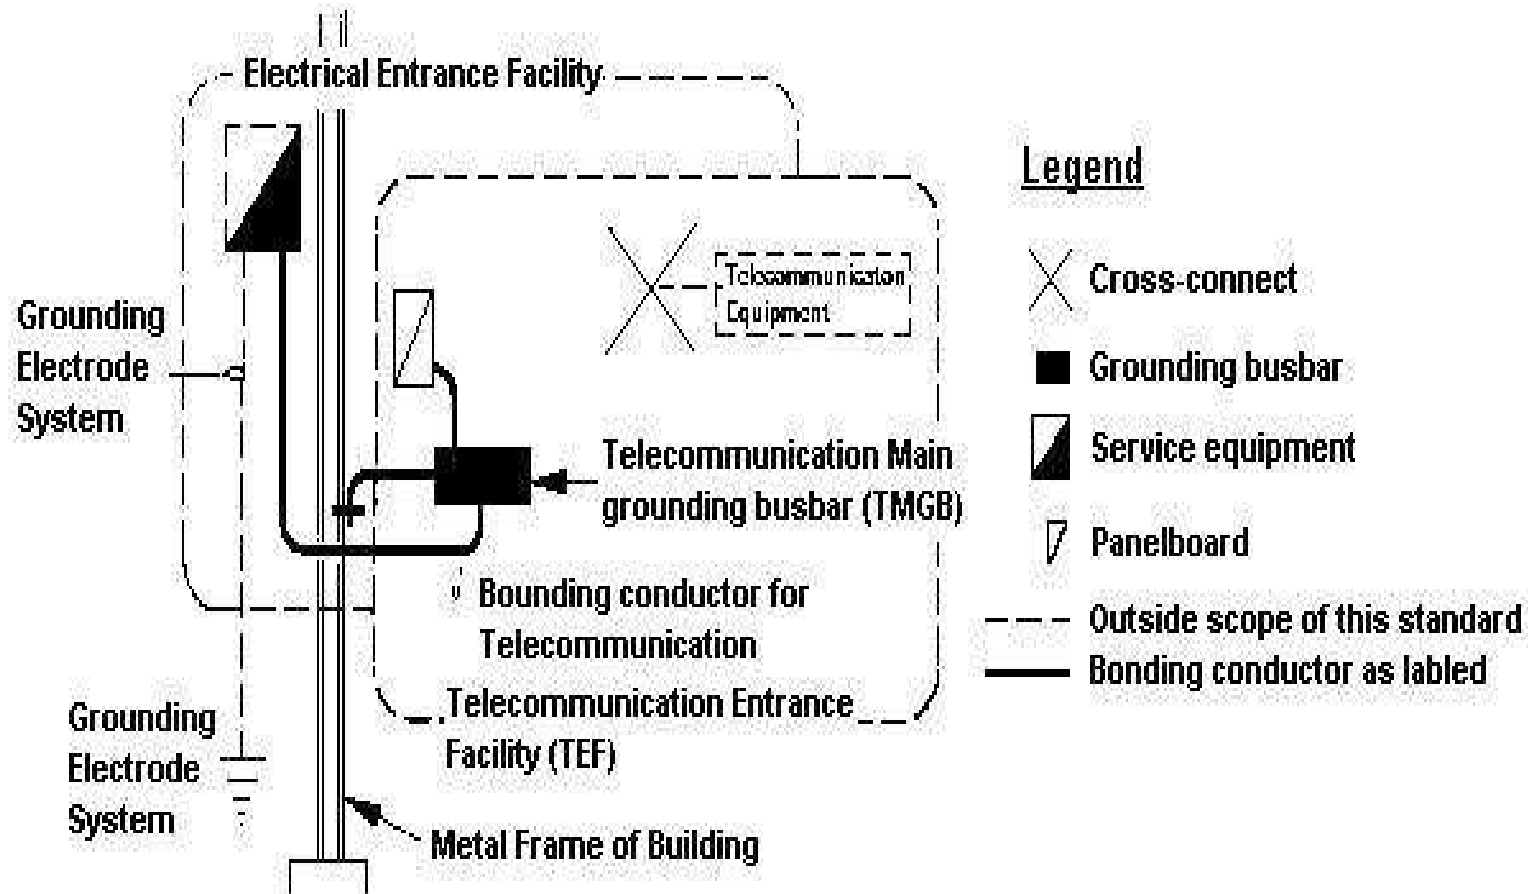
Electrical Entrance Facility

Grounding Electrode System

Telecommunication Equipment

Telecommunication Main grounding busbar (TMGB)

Bounding conductor for Telecommunication

Telecommunication Entrance Facility (TEF)

Grounding Electrode System

Metal Frame of Building

Legend

Cross-connect

Grounding busbar

Service equipment

Panelboard

Outside scope of this standard

Bonding conductor as labled